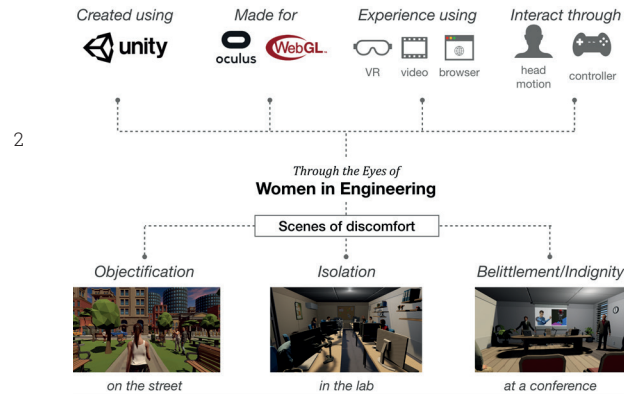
Created using
unity

Made for
oculus
WebGL

Experience using
VR video browser

Interact through
head motion
controller

2

Through the Eyes of
Women in Engineering

Scenes of discomfort

Objectification
on the street

Isolation
in the lab

Belittlement/Indignity
at a conference